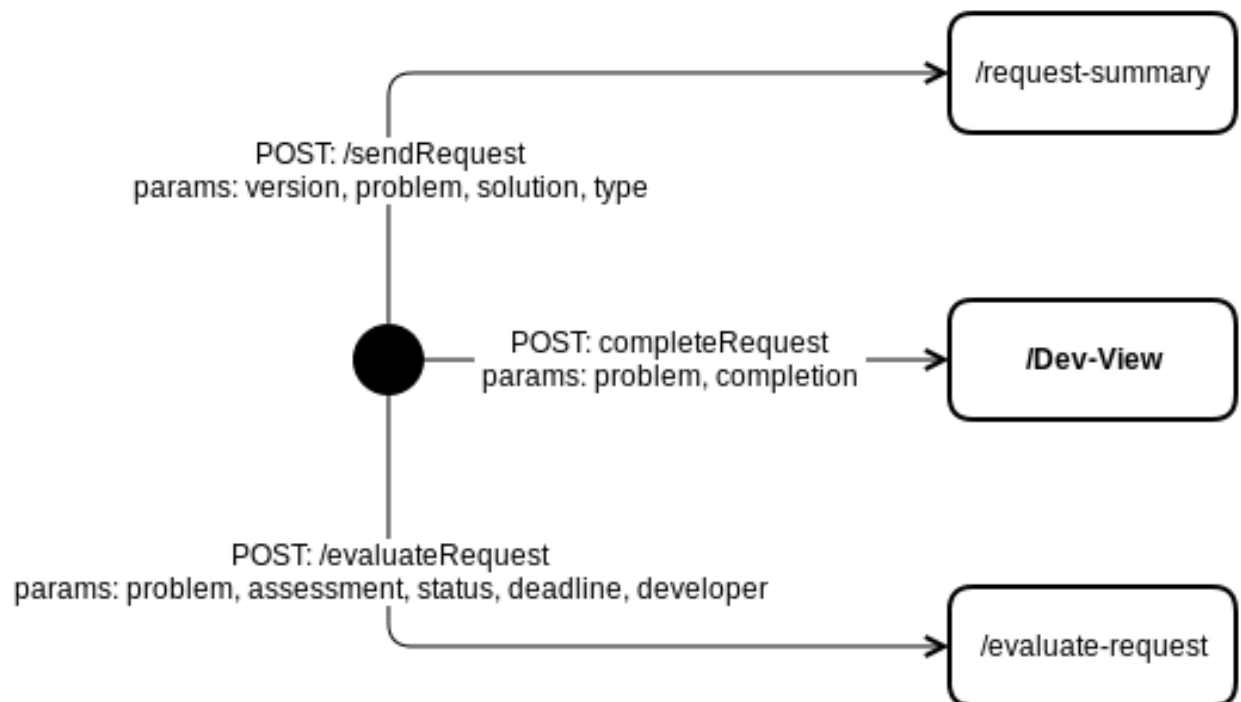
/request-summary

POST: /sendRequest
params: version, problem, solution, type

POST: completeRequest
params: problem, completion

/Dev-View

POST: /evaluateRequest
params: problem, assessment, status, deadline, developer

/evaluate-request